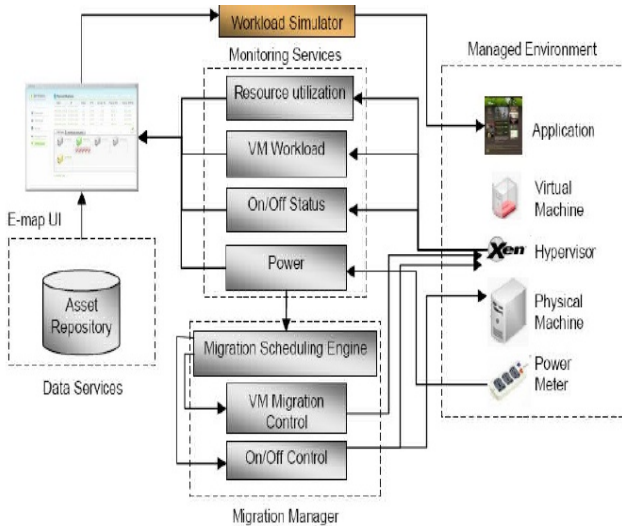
Workload Simulator

Monitoring Services

Managed Environment

Resource utilization

VM Workload

On/Off Status

Power

Application

Virtual Machine

Xen Hypervisor

Physical Machine

Power Meter

E-map UI

Asset Repository

Data Services

Migration Scheduling Engine

VM Migration Control

On/Off Control

Migration Manager